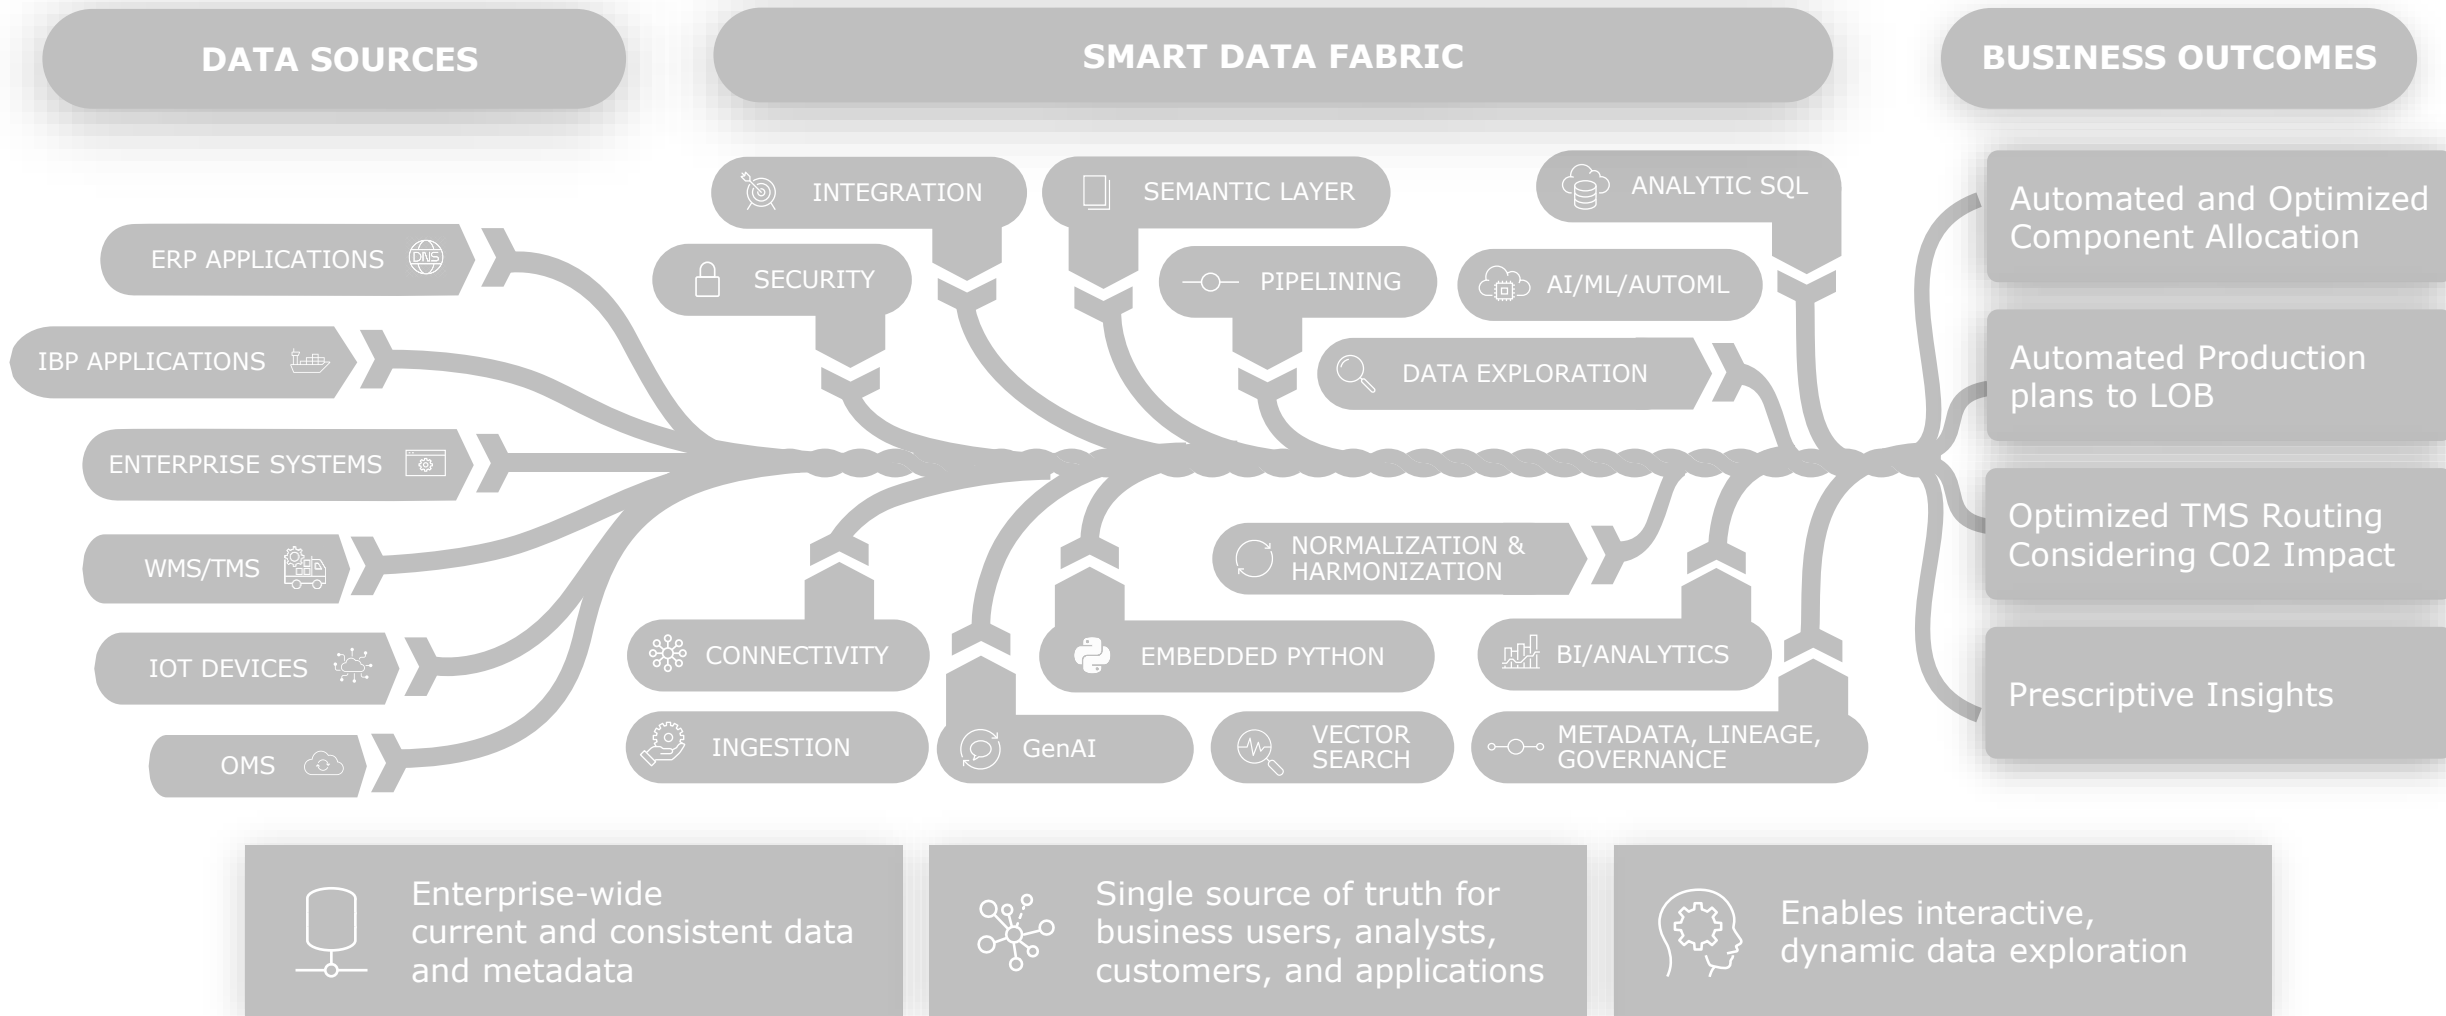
DATA SOURCES

SMART DATA FABRIC

BUSINESS OUTCOMES

ERP APPLICATIONS

IBP APPLICATIONS

ENTERPRISE SYSTEMS

WMS/TMS

IOT DEVICES

OMS

INTEGRATION

SEMANTIC LAYER

ANALYTIC SQL

SECURITY

PIPELINING

AI/ML/AUTOML

DATA EXPLORATION

NORMALIZATION & HARMONIZATION

CONNECTIVITY

EMBEDDED PYTHON

BI/ANALYTICS

INGESTION

GenAI

VECTOR SEARCH

METADATA, LINEAGE, GOVERNANCE

Automated and Optimized Component Allocation

Automated Production plans to LOB

Optimized TMS Routing Considering C02 Impact

Prescriptive Insights

Enterprise-wide current and consistent data and metadata

Single source of truth for business users, analysts, customers, and applications

Enables interactive, dynamic data exploration